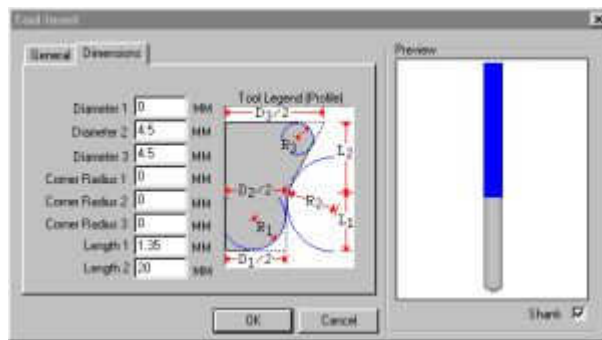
Tool legend

General | Dimensions

Diameter 1 0 MM
Diameter 2 4.5 MM
Diameter 3 4.5 MM
Corner Radius 1 0 MM
Corner Radius 2 0 MM
Corner Radius 3 0 MM
Length 1 1.35 MM
Length 2 20 MM

Tool Legend (Profile)

$D_3/2$
$R_3$
$L_2$
$D_2/2$
$R_2$
$L_1$
$R_1$
$D_1/2$

Preview

Shank ☑

OK
Cancel